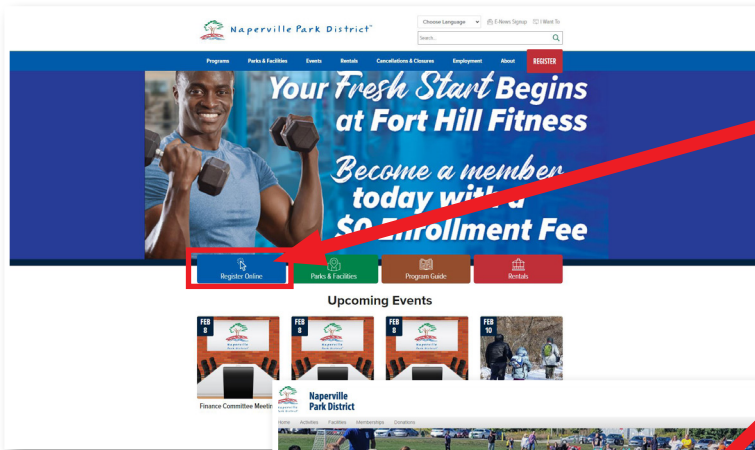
Naperville Park District®

Choose Language
E-News Signup
I Want To
Search...

Programs
Parks & Facilities
Events
Rentals
Cancellations & Closures
Employment
About
REGISTER

Your Fresh Start Begins at Fort Hill Fitness

Become a member today with a $0 Enrollment Fee

Register Online
Parks & Facilities
Program Guide
Rentals

Upcoming Events

FEB 8
Naperville Park District

FEB 8
Naperville Park District

FEB 8
Naperville Park District

FEB 10

Finance Committee Meeting

Naperville Park District
Naperville Park District

Home
Activities
Facilities
Memberships
Donations